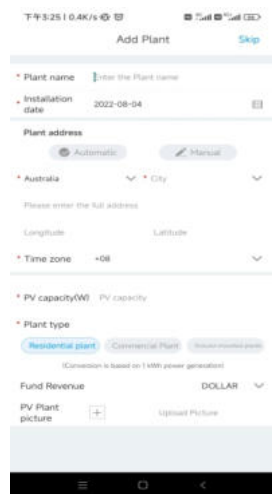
下午5:25 | 0.4K/s

Add Plant

Skip

* Plant name
Enter the Plant name

* Installation date
2022-08-04

Plant address

Automatic

Manual

* Australia

* City

Please enter the full address

Longitude

Latitude

* Time zone
+08

* PV capacity(W)
PV capacity

* Plant type

Residential plant

Commercial Plant

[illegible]

(Conversion is based on 1 kWh power generation)

Fund Revenue

DOLLAR

PV Plant picture

+

Upload Picture